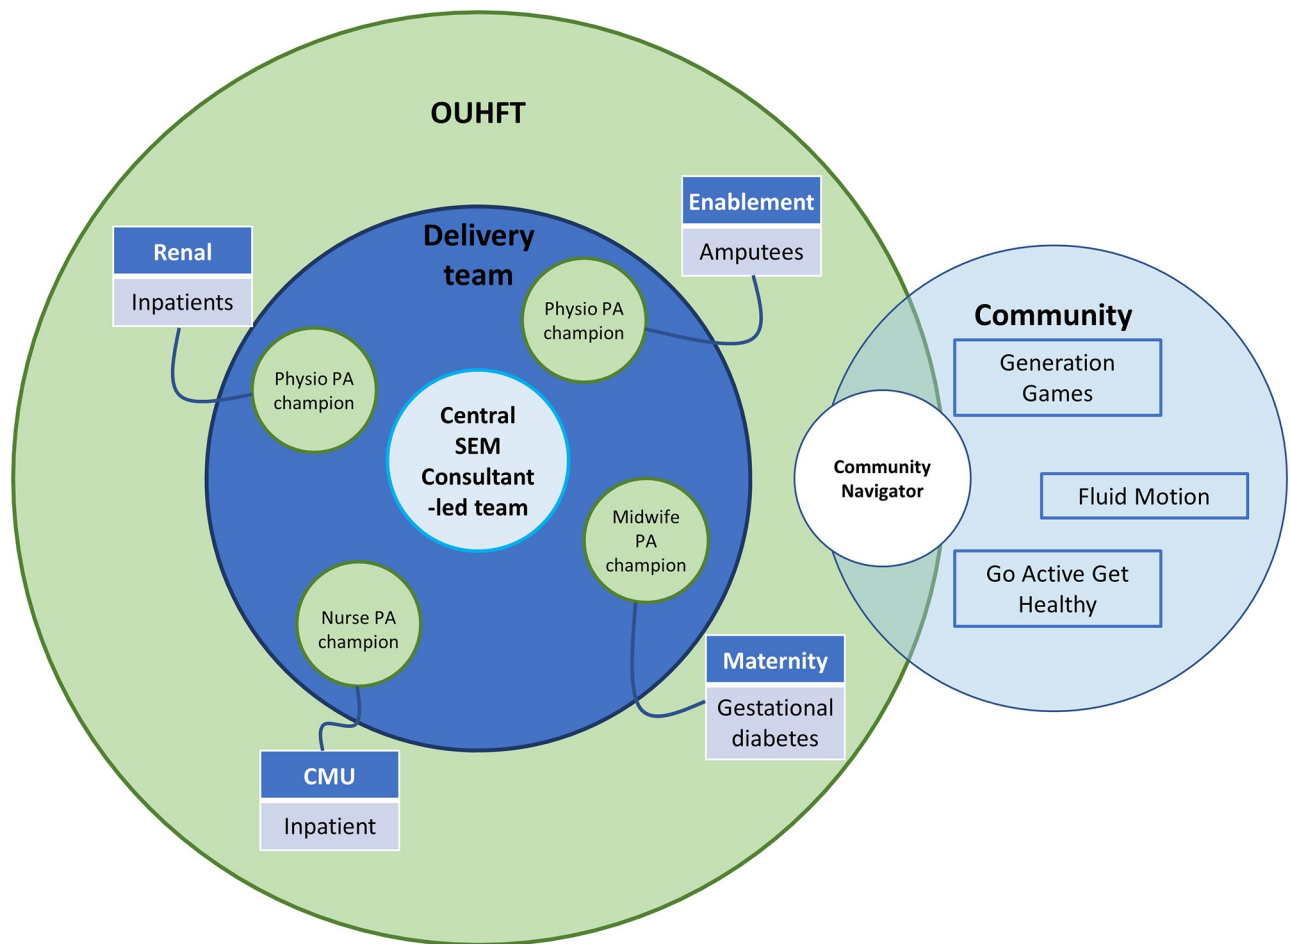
OUHFT

Renal
Inpatients

Delivery team

Enablement
Amputees

Physio PA champion

Physio PA champion

Central SEM Consultant -led team

Midwife PA champion

Nurse PA champion

Maternity
Gestational diabetes

CMU
Inpatient

Community
Generation Games

Community Navigator

Fluid Motion

Go Active Get Healthy